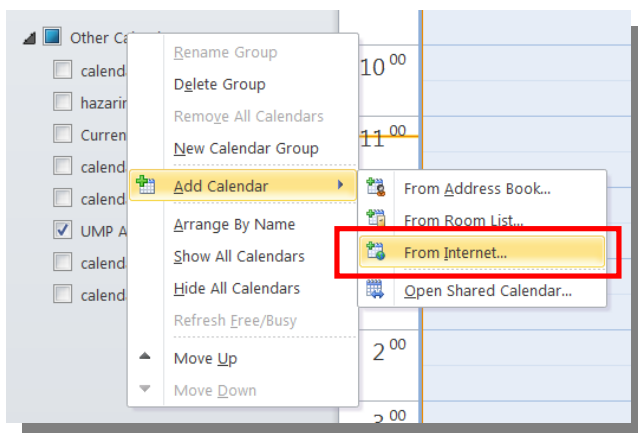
Other Cal

calend

hazarin

Curren

calend

calend

UMP A

calend

calend

Rename Group
Delete Group
Remove All Calendars
New Calendar Group
Add Calendar
Arrange By Name
Show All Calendars
Hide All Calendars
Refresh Free/Busy
Move Up
Move Down

From Address Book...
From Room List...
From Internet...
Open Shared Calendar...

$10^{00}$
$11^{00}$
$2^{00}$
$3^{00}$